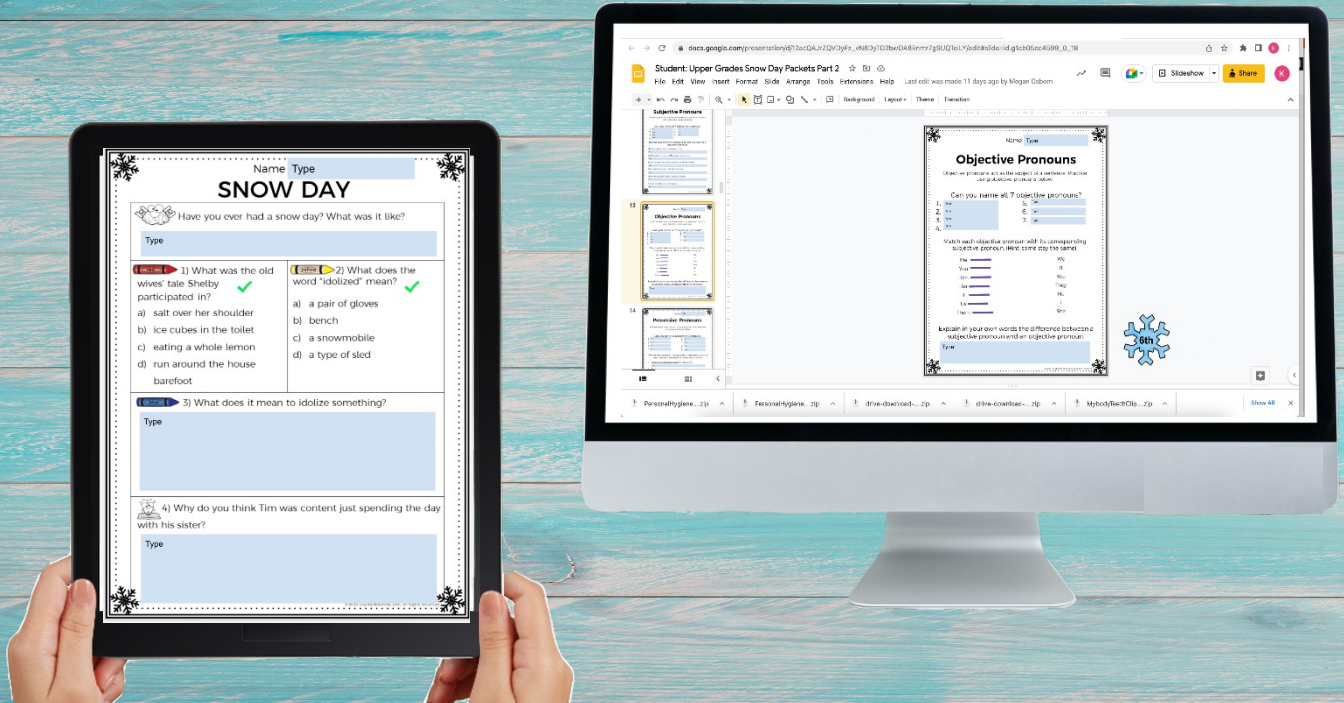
Name Type

SNOW DAY

Have you ever had a snow day? What was it like?

Type

1) What was the old wives' tale Shelby participated in?

a) salt over her shoulder
b) ice cubes in the toilet
c) eating a whole lemon
d) run around the house barefoot

2) What does the word "idolized" mean?

a) a pair of gloves
b) bench
c) a snowmobile
d) a type of sled

3) What does it mean to idolize something?

Type

4) Why do you think Tim was content just spending the day with his sister?

Type

docs.google.com/presentation/d/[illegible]

Student: Upper Grades Snow Day Packets Part 2

File Edit View Insert Format Slide Arrange Tools Extensions Help Last edit was made 11 days ago by Megan Osborn

Slideshow Share

Background Layout Theme Transition

Subjective Pronouns

13

Objective Pronouns

14

Possessive Pronouns

Name Type

Objective Pronouns

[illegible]

Can you name all 7 objective pronouns?

1.
2.
3.
4.
5.
6.
7.

Match each objective pronoun with its corresponding subjective pronoun. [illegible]

Me
You
Him
Her
It
Us
Them

We
It
You
They
He
I
She

Explain in your own words the difference between a subjective pronoun and an objective pronoun.

Type

6th

PersonalHygiene....zip
PersonalHygiene....zip
drive-download-....zip
drive-download-....zip
MybodyTeethClip....zip
Show All